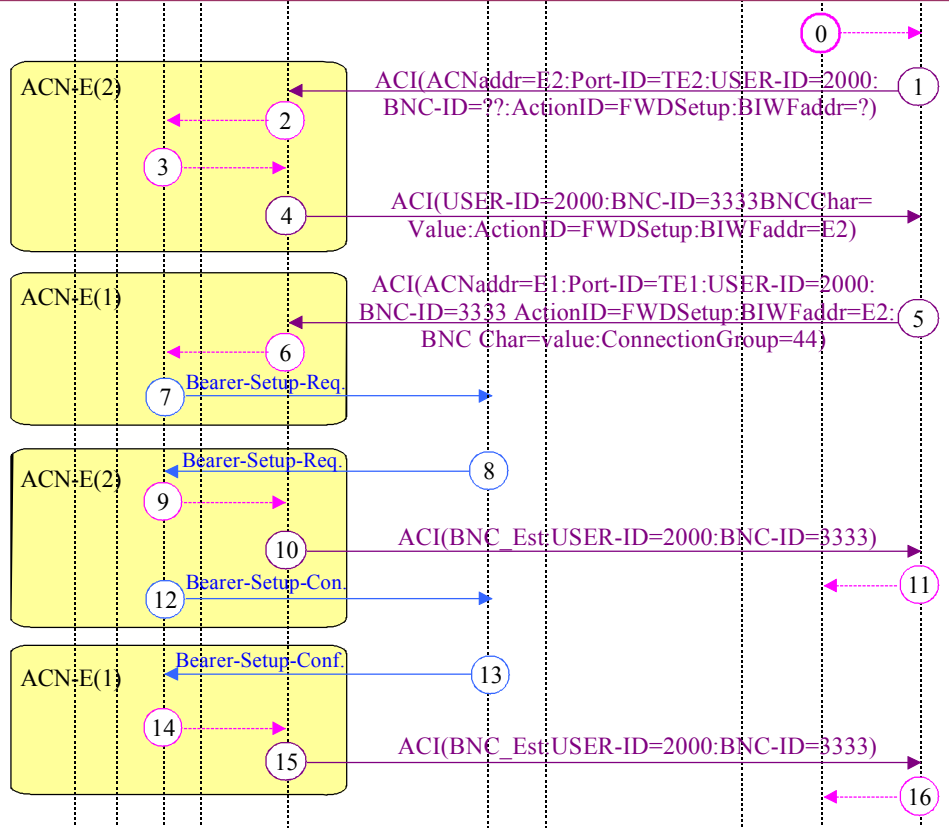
0

ACN-E(2)

ACI(ACNaddr=E2:Port-ID=TE2:USER-ID=2000: BNC-ID=??:ActionID=FWDSetup:BIWFaddr=?)

1

2

3

4

ACI(USER-ID=2000:BNC-ID=3333BNCChar= Value:ActionID=FWDSetup:BIWFaddr=E2)

ACN-E(1)

ACI(ACNaddr=E1:Port-ID=TE1:USER-ID=2000: BNC-ID=3333 ActionID=FWDSetup:BIWFaddr=E2: BNC Char=value:ConnectionGroup=44)

5

6

7

Bearer-Setup-Req.

ACN-E(2)

Bearer-Setup-Req.

8

9

10

ACI(BNC_Est:USER-ID=2000:BNC-ID=3333)

11

12

Bearer-Setup-Con.

ACN-E(1)

Bearer-Setup-Conf.

13

14

15

ACI(BNC_Est:USER-ID=2000:BNC-ID=3333)

16